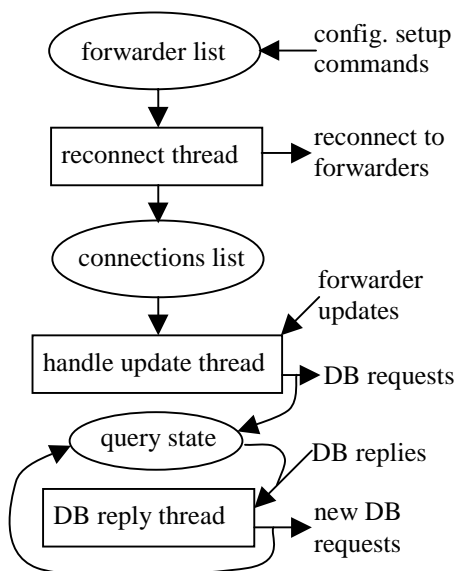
forwarder list

config. setup commands

reconnect thread

reconnect to forwarders

connections list

forwarder updates

handle update thread

DB requests

query state

DB replies

DB reply thread

new DB requests